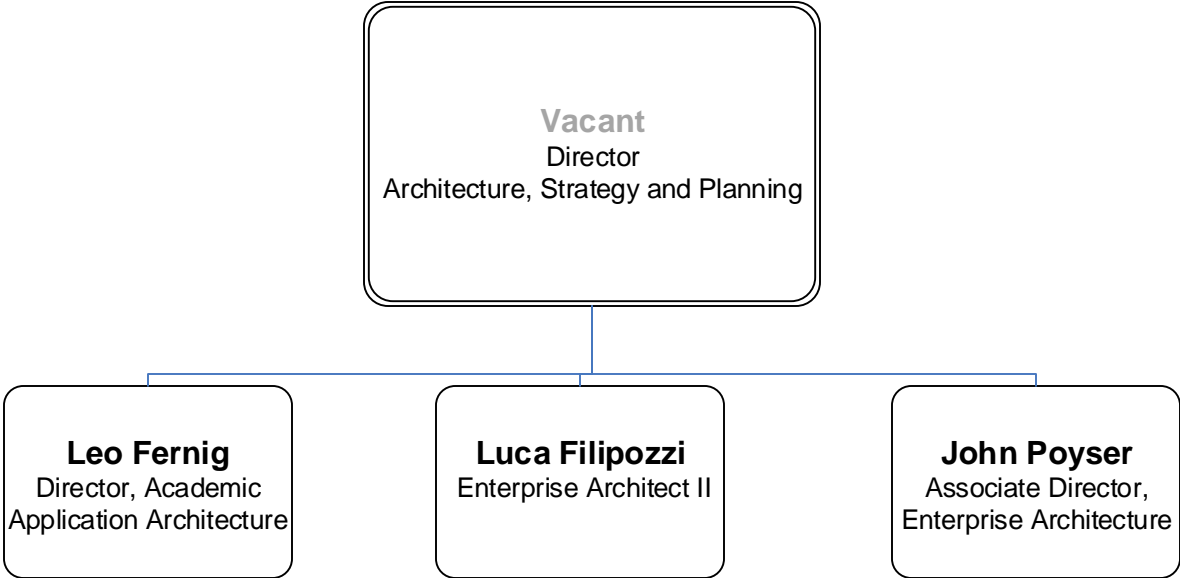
Vacant
Director
Architecture, Strategy and Planning

Leo Fernig
Director, Academic Application Architecture

Luca Filipozzi
Enterprise Architect II

John Poyser
Associate Director, Enterprise Architecture